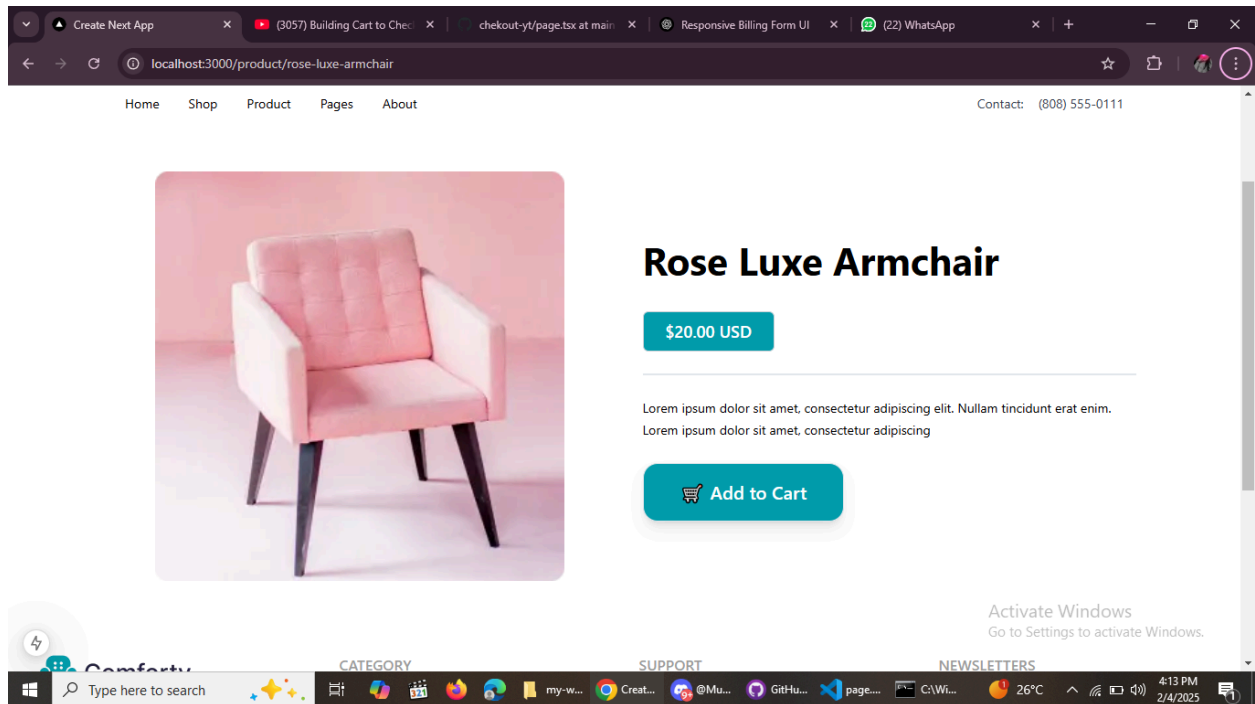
Create Next App
(3057) Building Cart to Chec
chekout-yt/page.tsx at main
Responsive Billing Form UI
(22) WhatsApp

localhost:3000/product/rose-luxe-armchair

Home Shop Product Pages About

Contact: (808) 555-0111

Rose Luxe Armchair

$20.00 USD

Lorem ipsum dolor sit amet, consectetur adipiscing elit. Nullam tincidunt erat enim. Lorem ipsum dolor sit amet, consectetur adipiscing

Add to Cart

Activate Windows
Go to Settings to activate Windows.

Comforty

CATEGORY

SUPPORT

NEWSLETTERS

Type here to search

my-w...

Creat...

@Mu...

GitHu...

page....

C:\Wi...

26°C

4:13 PM
2/4/2025